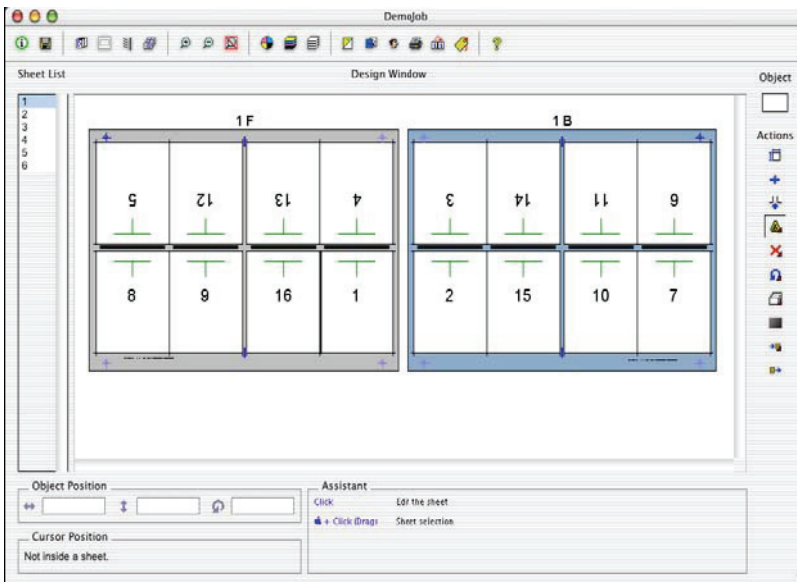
DemoJob

Sheet List

Design Window

Object

1
2
3
4
5
6

1 F

1 B

Actions

5 12 13 4

3 14 11 6

8 9 16 1

2 15 10 7

Object Position

Cursor Position

Not inside a sheet.

Assistant

Click Edit the sheet

+ Click (Drag) Sheet selection